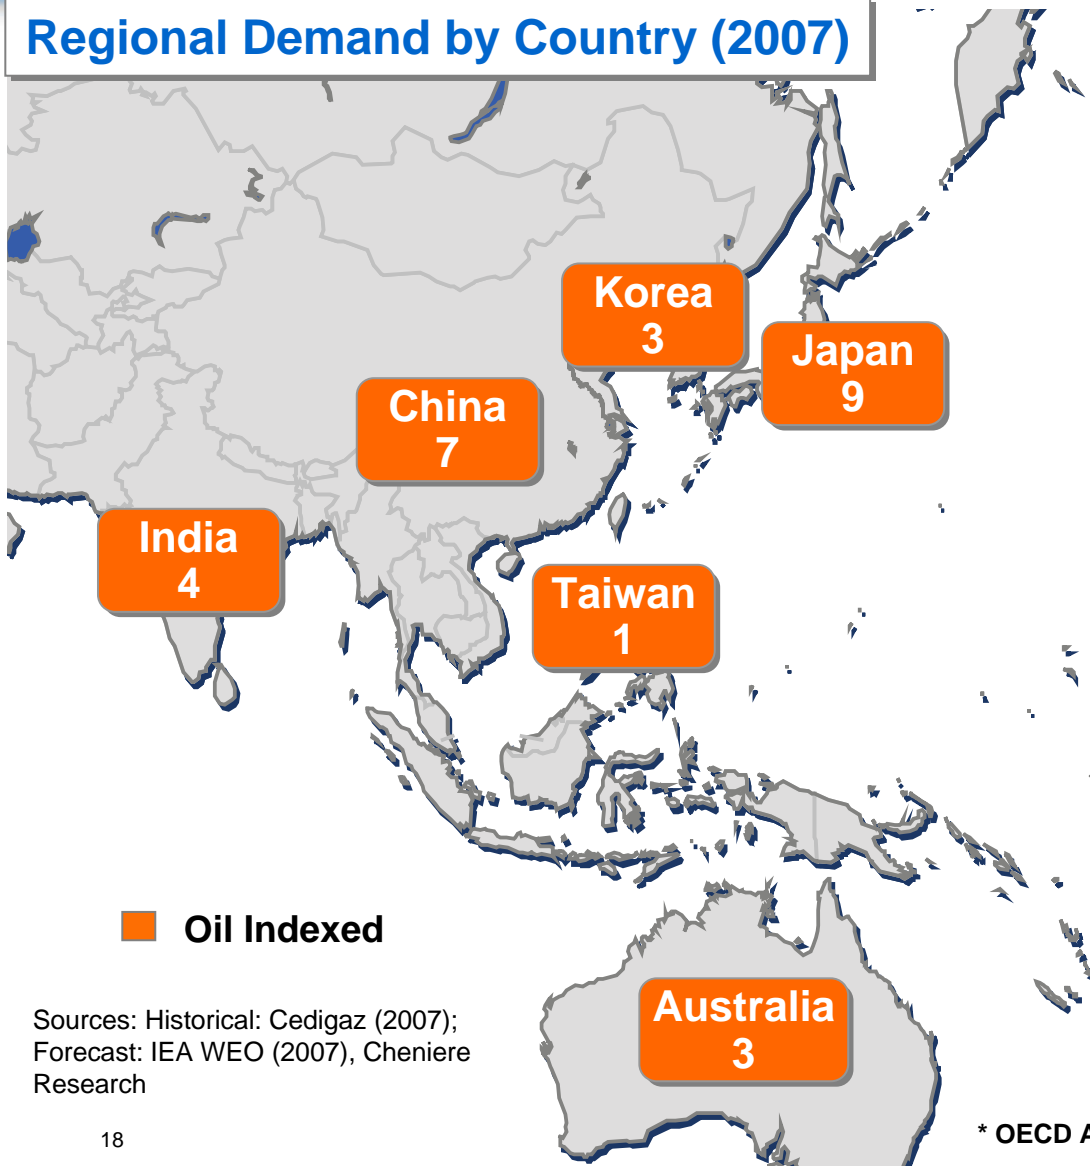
Regional Demand by Country (2007)

Korea
3

Japan
9

China
7

India
4

Taiwan
1

Oil Indexed

Sources: Historical: Cedigaz (2007); Forecast: IEA WEO (2007), Cheniere Research

Australia
3

18

* OECD A